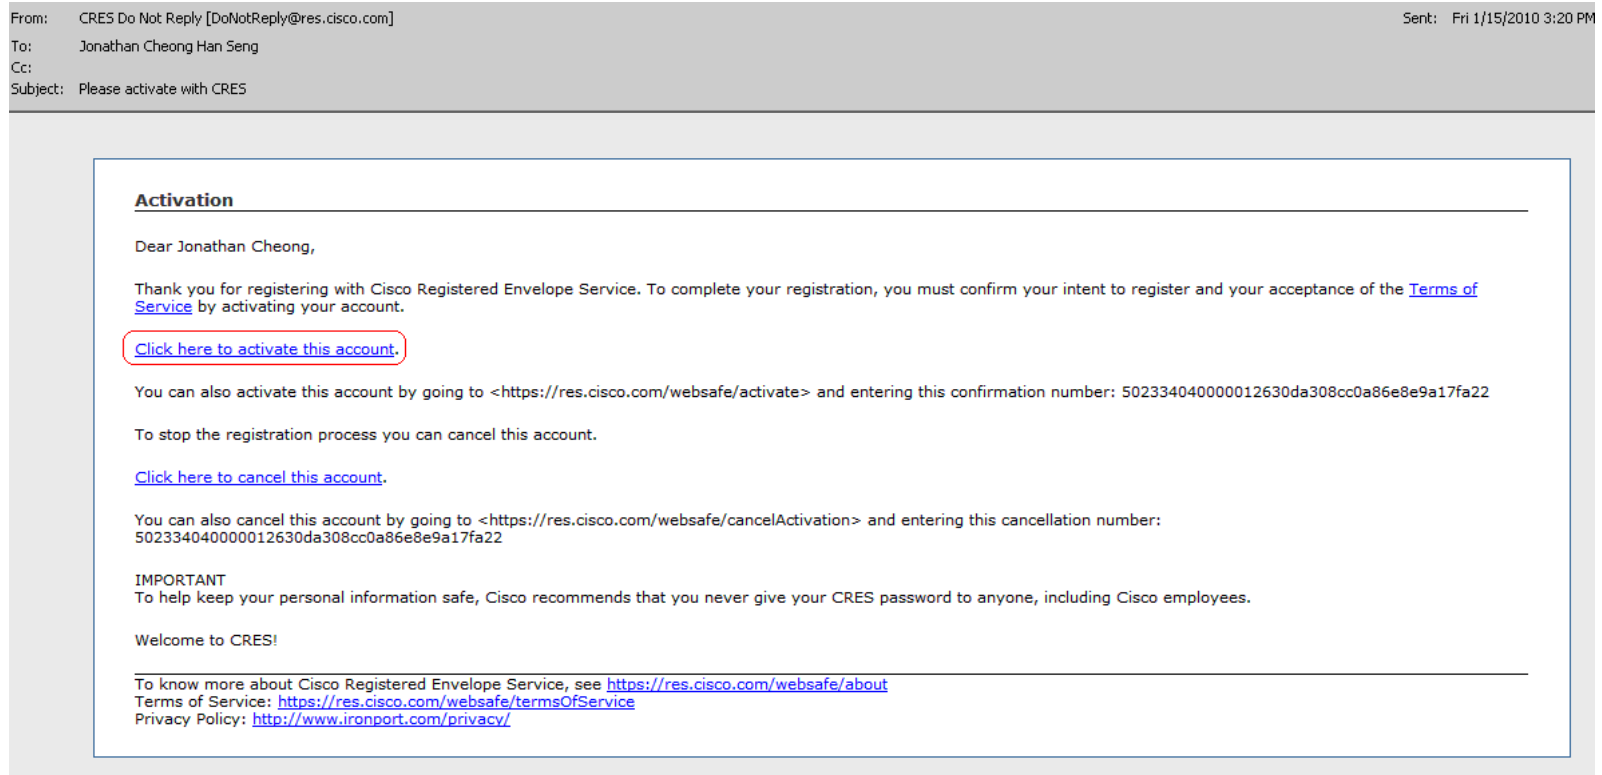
From: CRES Do Not Reply [DoNotReply@res.cisco.com]
Sent: Fri 1/15/2010 3:20 PM
To: Jonathan Cheong Han Seng
Cc:
Subject: Please activate with CRES

Activation

Dear Jonathan Cheong,

Thank you for registering with Cisco Registered Envelope Service. To complete your registration, you must confirm your intent to register and your acceptance of the Terms of Service by activating your account.

Click here to activate this account.

You can also activate this account by going to <https://res.cisco.com/websafe/activate> and entering this confirmation number: 502334040000012630da308cc0a86e8e9a17fa22

To stop the registration process you can cancel this account.

Click here to cancel this account.

You can also cancel this account by going to <https://res.cisco.com/websafe/cancelActivation> and entering this cancellation number: 502334040000012630da308cc0a86e8e9a17fa22

IMPORTANT
To help keep your personal information safe, Cisco recommends that you never give your CRES password to anyone, including Cisco employees.

Welcome to CRES!

To know more about Cisco Registered Envelope Service, see https://res.cisco.com/websafe/about
Terms of Service: https://res.cisco.com/websafe/termsOfService
Privacy Policy: http://www.ironport.com/privacy/